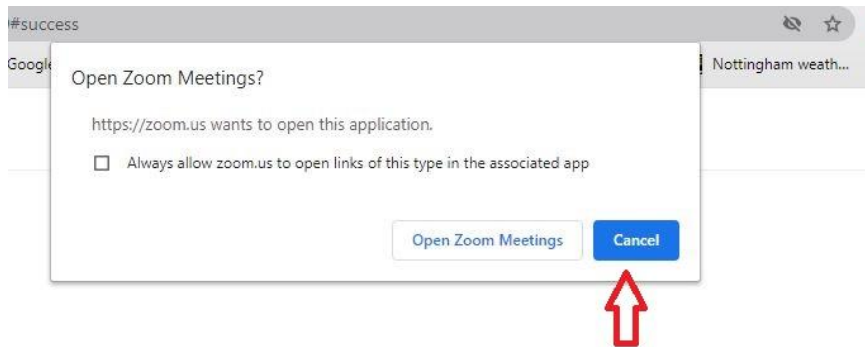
!#success

Google

Nottingham weath...

Open Zoom Meetings?

https://zoom.us wants to open this application.

Always allow zoom.us to open links of this type in the associated app

Open Zoom Meetings

Cancel